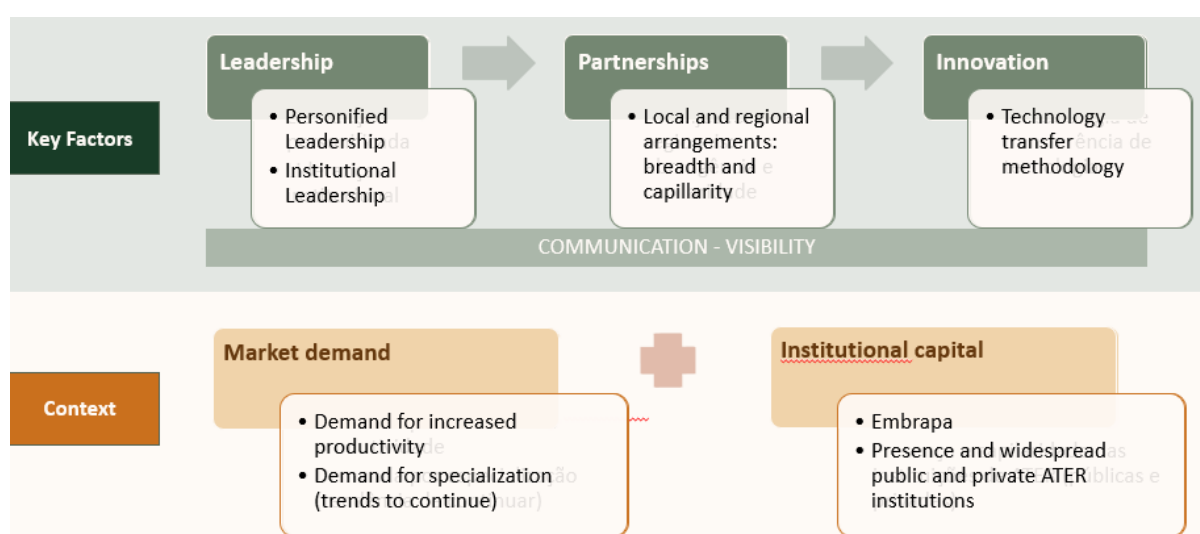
Key Factors

Leadership
- Personified Leadership
- Institutional Leadership

Partnerships
- Local and regional arrangements: breadth and capillarity

Innovation
- Technology transfer methodology

COMMUNICATION - VISIBILITY

Context

Market demand
- Demand for increased productivity
- Demand for specialization (trends to continue)

Institutional capital
- Embrapa
- Presence and widespread public and private ATER institutions